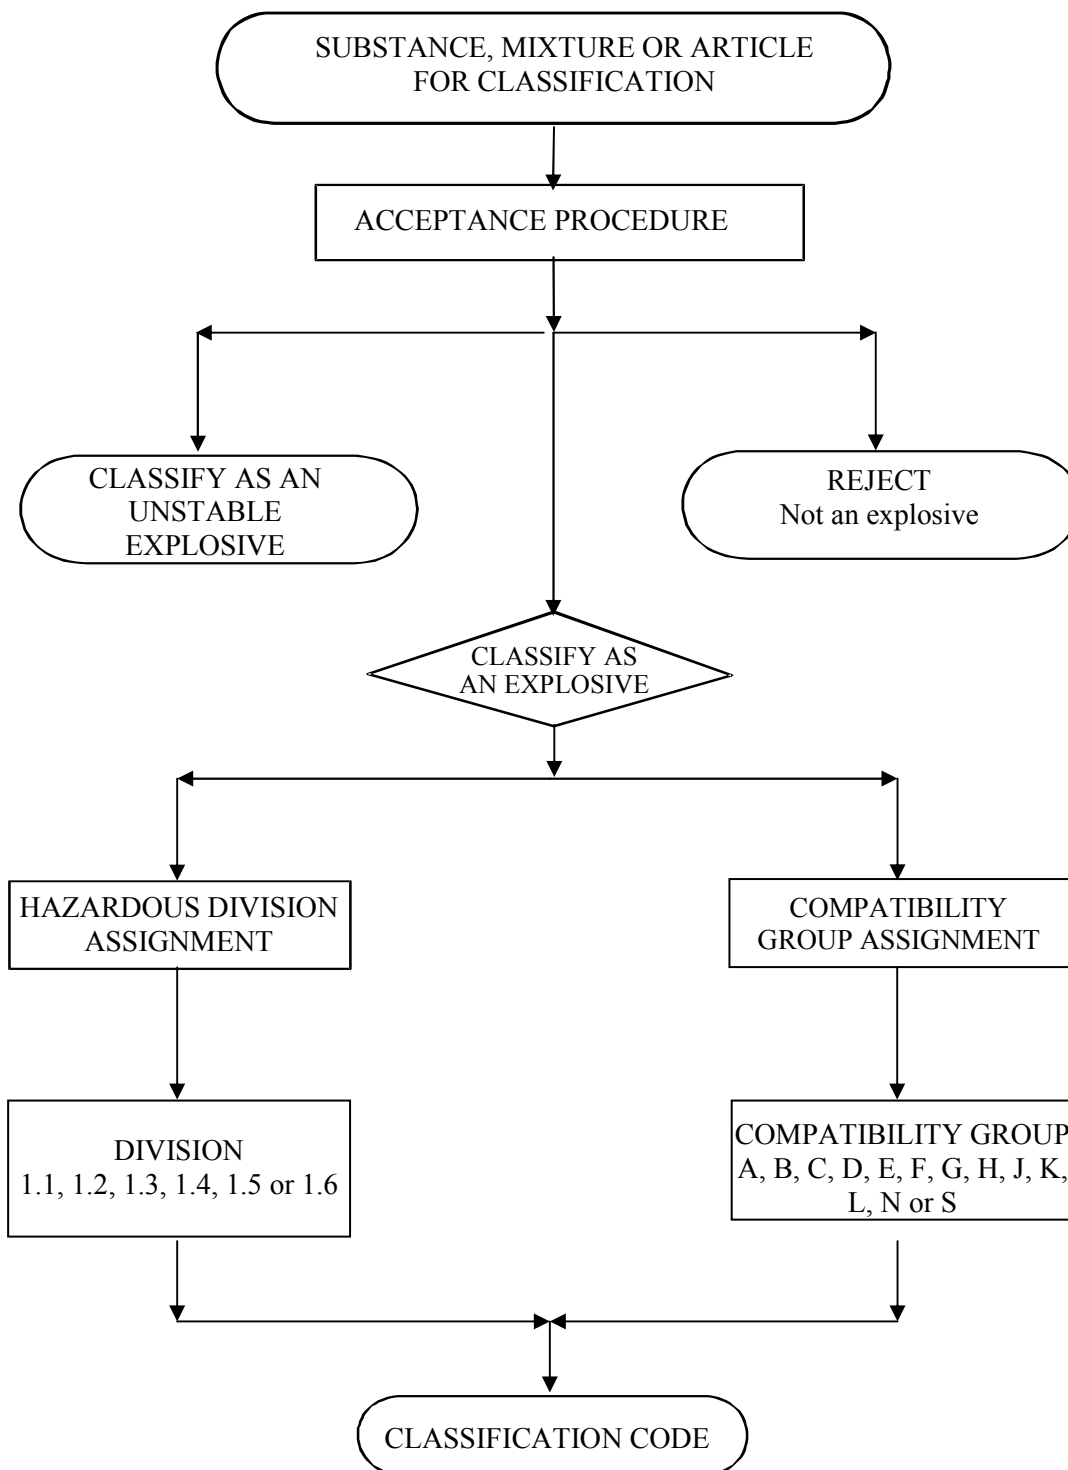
SUBSTANCE, MIXTURE OR ARTICLE FOR CLASSIFICATION

ACCEPTANCE PROCEDURE

CLASSIFY AS AN UNSTABLE EXPLOSIVE

REJECT
Not an explosive

CLASSIFY AS AN EXPLOSIVE

HAZARDOUS DIVISION ASSIGNMENT

COMPATIBILITY GROUP ASSIGNMENT

DIVISION
1.1, 1.2, 1.3, 1.4, 1.5 or 1.6

COMPATIBILITY GROUP
A, B, C, D, E, F, G, H, J, K, L, N or S

CLASSIFICATION CODE